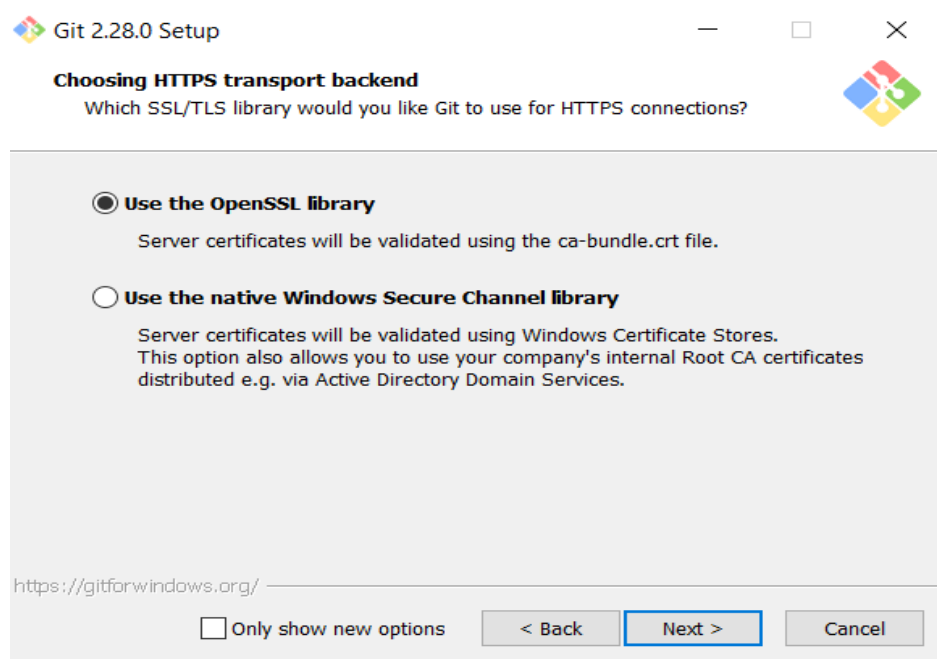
Git 2.28.0 Setup

Choosing HTTPS transport backend
Which SSL/TLS library would you like Git to use for HTTPS connections?

Use the OpenSSL library

Server certificates will be validated using the ca-bundle.crt file.

Use the native Windows Secure Channel library

Server certificates will be validated using Windows Certificate Stores. This option also allows you to use your company's internal Root CA certificates distributed e.g. via Active Directory Domain Services.

https://gitforwindows.org/

Only show new options

< Back

Next >

Cancel